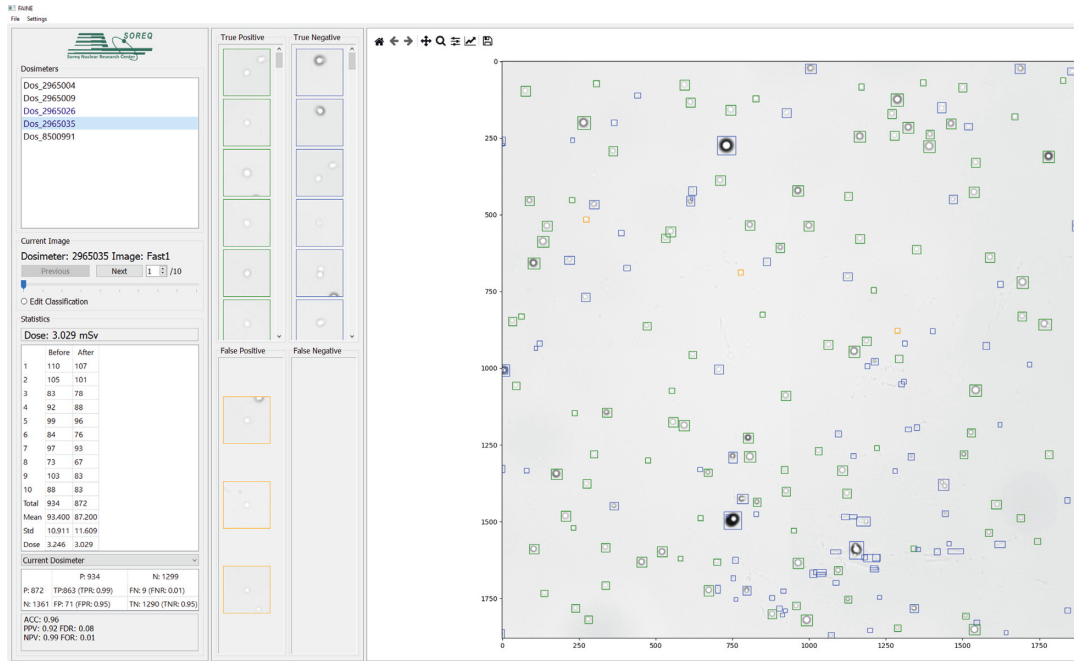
FAINE
File Settings

SOREQ
Soreq Nuclear Research Center

Dosimeters
Dos_2965004
Dos_2965009
Dos_2965026
Dos_2965035
Dos_8500991

Current Image
Dosimeter: 2965035 Image: Fast1
Previous Next 1 /10
Edit Classification

Statistics
Dose: 3.029 mSv

| | Before | After |
|---|---|---|
| 1 | 110 | 107 |
| 2 | 105 | 101 |
| 3 | 83 | 78 |
| 4 | 92 | 88 |
| 5 | 99 | 96 |
| 6 | 84 | 76 |
| 7 | 97 | 93 |
| 8 | 73 | 67 |
| 9 | 103 | 83 |
| 10 | 88 | 83 |
| Total | 934 | 872 |
| Mean | 93.400 | 87.200 |
| Std | 10.911 | 11.609 |
| Dose | 3.246 | 3.029 |

Current Dosimeter

| | P: 934 | N: 1299 |
|---|---|---|
| P: 872 | TP:863 (TPR: 0.99) | FN: 9 (FNR: 0.01) |
| N: 1361 | FP: 71 (FPR: 0.95) | TN: 1290 (TNR: 0.95) |

ACC: 0.96
PPV: 0.92 FDR: 0.08
NPV: 0.99 FOR: 0.01

True Positive
True Negative
False Positive
False Negative

0
250
500
750
1000
1250
1500
1750
0 250 500 750 1000 1250 1500 1750